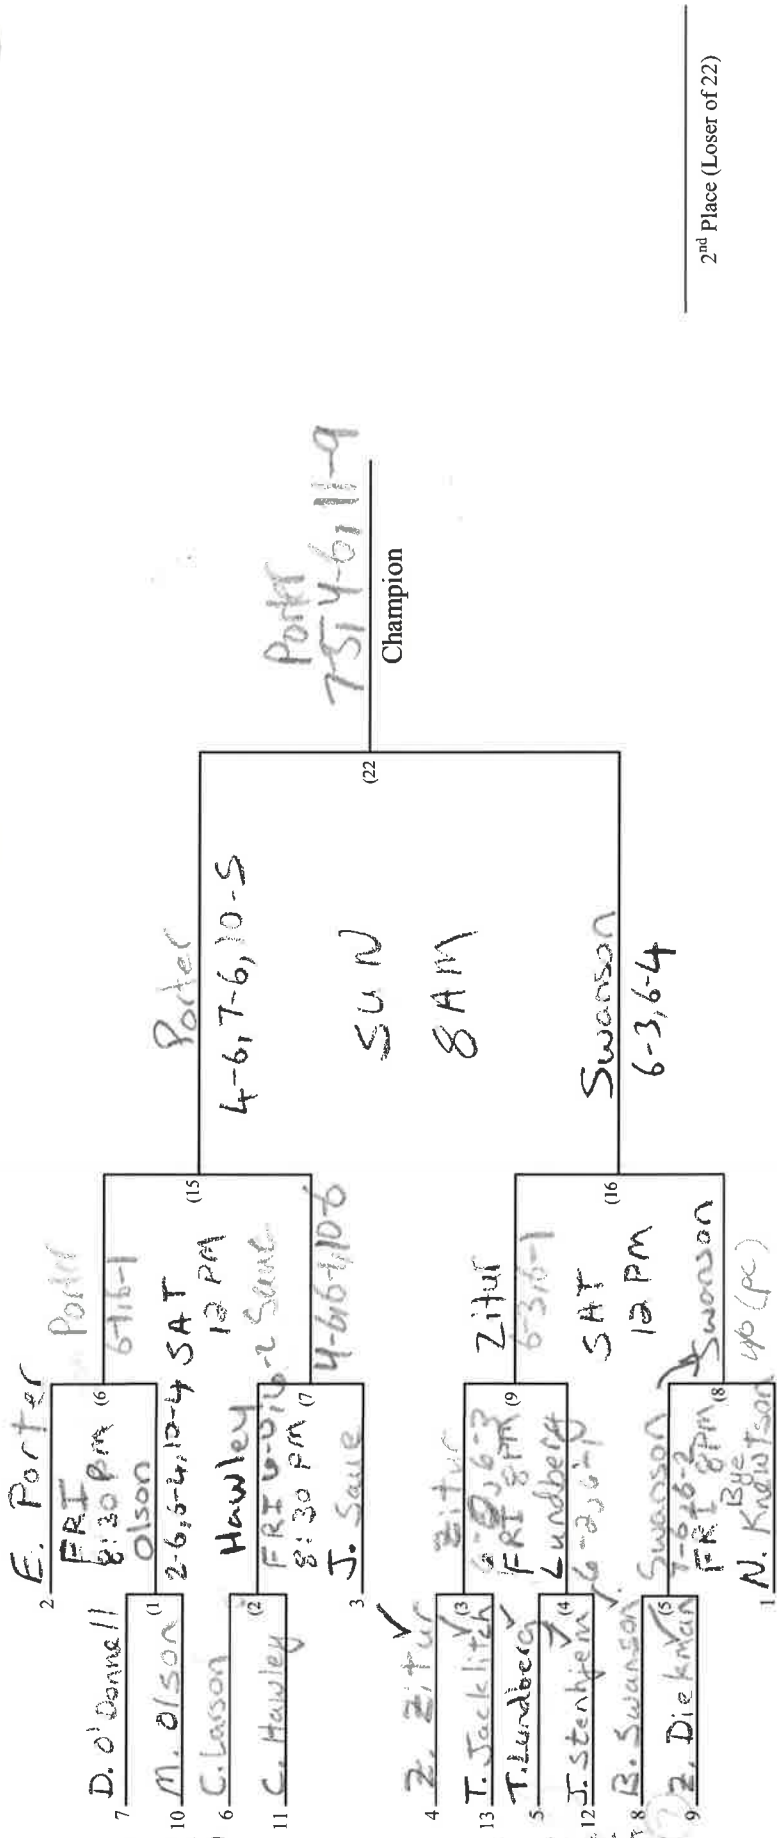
2nd Place (Loser of 22)

Porter
7-5, 4-6, 11-9
Champion

(22

Porter
4-6, 7-6, 10-5

SUN
8 AM

Swanson
6-3, 6-4

(15

(16

Porter
6-1, 6-1
SAT
12 PM
Saue
4-6, 6-4, 10-6

Zitur
6-3, 6-1
SAT
12 PM
Swanson
4/6 (RC)

E. Porter
FRI
8:30 PM
Olson
2-6, 6-4, 10-4
(6

Hawley
FRI 6-0, 6-2
8:30 PM
(7
J. Saue

Zitur
6-2, 6-3
FRI 8 PM
(9
Lundberg
6-2, 6-0

Swanson
7-6, 6-2
FRI 8 PM
Bye
(8
N. Knewtson

2
7 D. O'Donnell
10 M. Olson (1
6 C. Larson
11 C. Hawley (2
3
4 Z. Zitur
13 T. Jacklitch (3
5 T. Lundberg
12 I. Stenhjem (4
8 B. Swanson
9 Z. Diekman (5
1